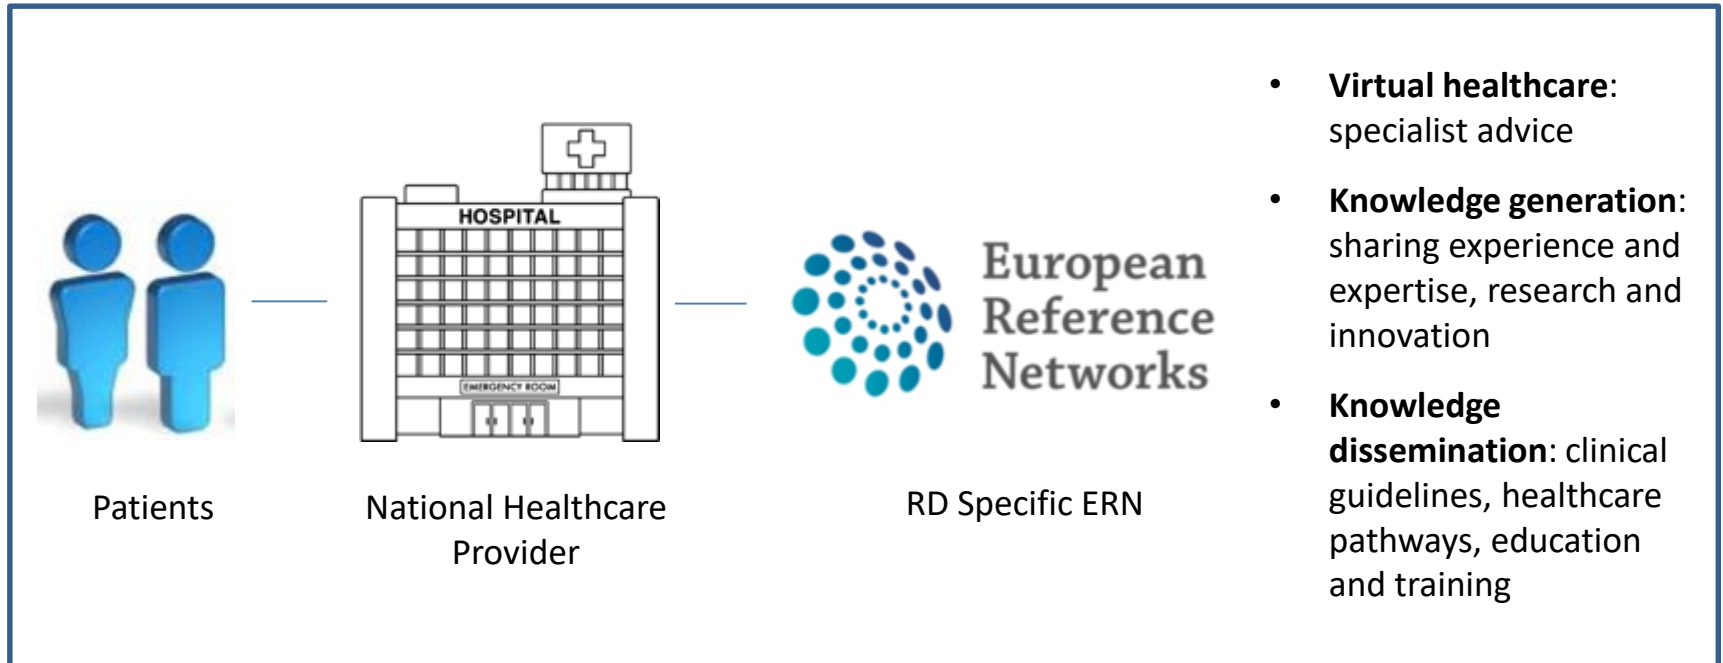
HOSPITAL

EMERGENCY ROOM

Patients

National Healthcare Provider

European Reference Networks

RD Specific ERN

- **Virtual healthcare**: specialist advice
- **Knowledge generation**: sharing experience and expertise, research and innovation
- **Knowledge dissemination**: clinical guidelines, healthcare pathways, education and training